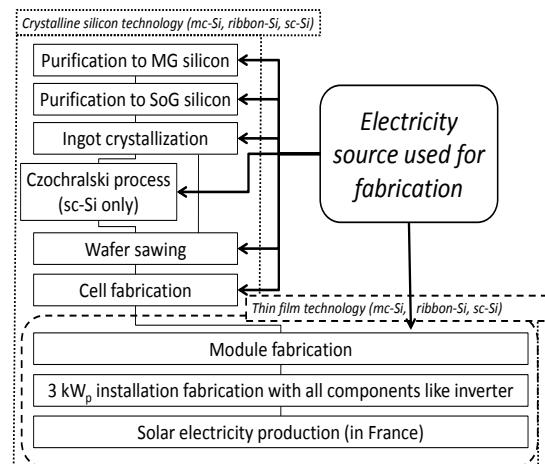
Crystalline silicon technology (mc-Si, ribbon-Si, sc-Si)

Purification to MG silicon

Purification to SoG silicon

Ingot crystallization

Czochralski process (sc-Si only)

Wafer sawing

Cell fabrication

Electricity source used for fabrication

Thin film technology (mc-Si, ribbon-Si, sc-Si)

Module fabrication

3 kW$_p$ installation fabrication with all components like inverter

Solar electricity production (in France)